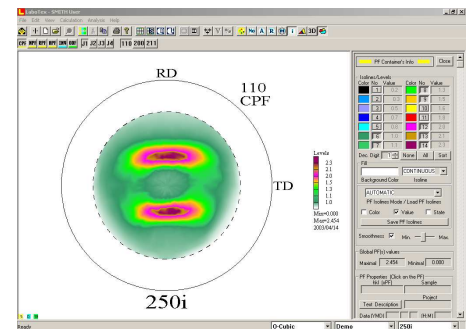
LaboTex - SMITH User
File Edit View Calculation Analysis Help
CPF RPF RPF INV ORT
111 222 333
110 200 211

RD
110
CPF
TD

Levels
2.3
2.1
2.0
1.5
1.3
1.1
1.0
Min=0.000
Max=2.454
2003/04/14

250i

PF Container's Info
Close
Isolines/Levels
Color No. Value Color No. Value
1 0.2 8 1.5
2 0.3 9 1.7
3 0.5 10 1.9
4 0.7 11 2.0
5 0.8 12 2.1
6 1.0 13 2.3
7 1.1 14 2.5
Dec. Digit 1 None All Sort
Fill
CONTINUOUS
Background Color Isoline
AUTOMATIC
PF Isolines Mode / Load PF Isolines
Color Value Shade
Save PF Isolines
Smoothness Min. Max.
Global PF(s) values
Maximal 2.454 Minimal 0.000
PF Properties (Click on the PF)
hkl (xPF) Sample
Project
Text Description
Date (YMDI) H:M:I

Ready
0-Cubic
Demo
250i